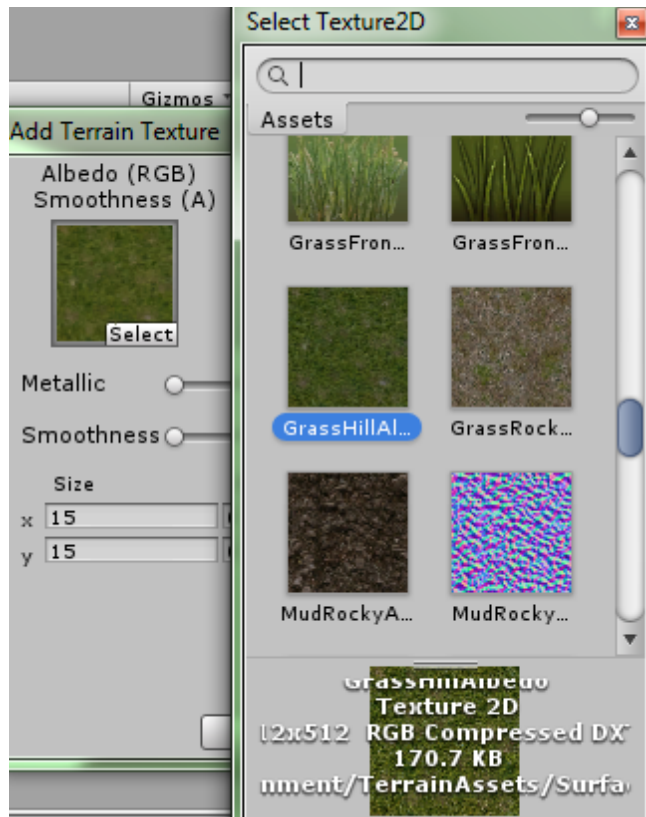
Gizmos
Add Terrain Texture
Albedo (RGB)
Smoothness (A)
Select
Metallic
Smoothness
Size
x 15
y 15

Select Texture2D
Assets
GrassFron…
GrassFron…
GrassHillAl…
GrassRock…
MudRockyA…
MudRocky…
GrassHillAlbedo
Texture 2D
12x512 RGB Compressed DX
170.7 KB
nment/TerrainAssets/Surfa